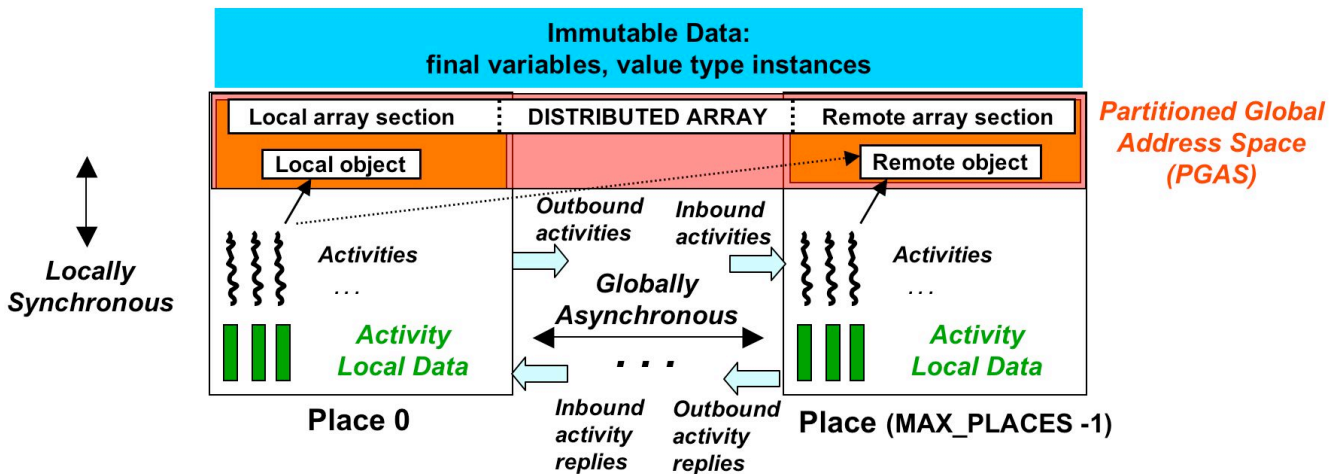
Immutable Data:
final variables, value type instances

Local array section | DISTRIBUTED ARRAY | Remote array section

Partitioned Global Address Space (PGAS)

Local object

Remote object

Locally Synchronous

Outbound activities

Inbound activities

Activities
. . .

Activities
. . .

Globally Asynchronous

Activity Local Data

Activity Local Data

. . .

Place 0

Inbound activity replies

Outbound activity replies

Place (MAX_PLACES -1)